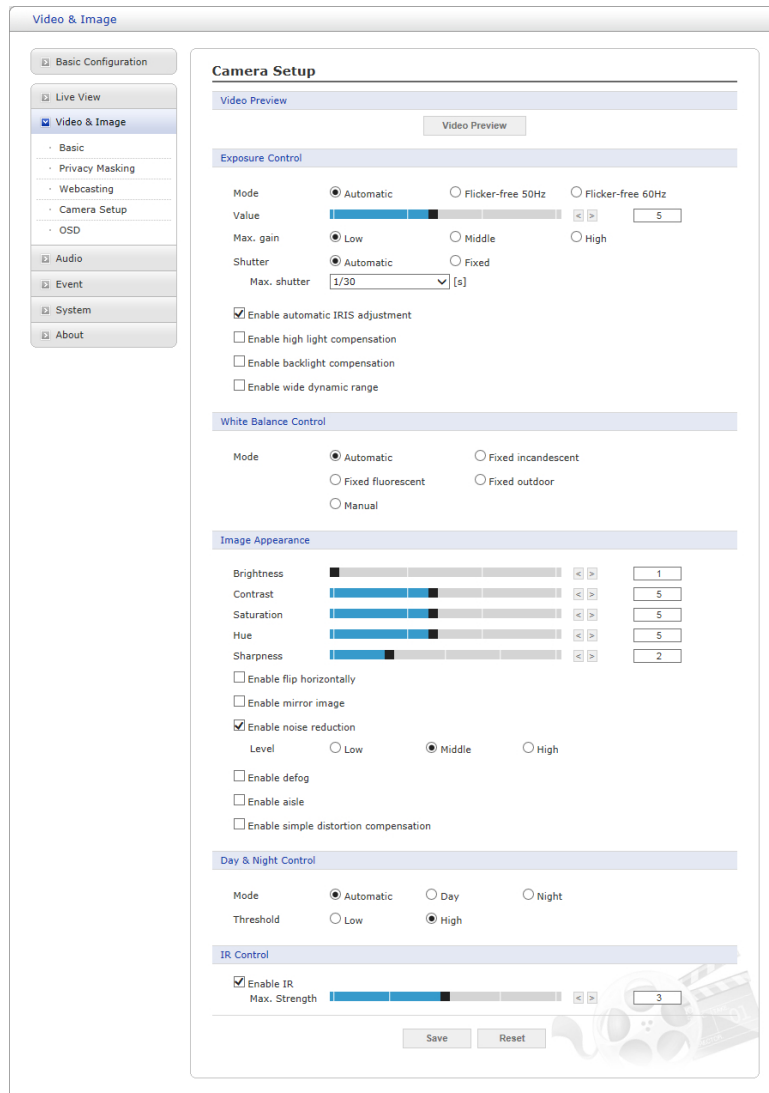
Video & Image

Basic Configuration

Live View

Video & Image

Basic

Privacy Masking

Webcasting

Camera Setup

OSD

Audio

Event

System

About

Camera Setup

Video Preview

Video Preview

Exposure Control

Mode Automatic Flicker-free 50Hz Flicker-free 60Hz

Value < > 5

Max. gain Low Middle High

Shutter Automatic Fixed

Max. shutter 1/30 [s]

Enable automatic IRIS adjustment

Enable high light compensation

Enable backlight compensation

Enable wide dynamic range

White Balance Control

Mode Automatic Fixed incandescent

Fixed fluorescent Fixed outdoor

Manual

Image Appearance

Brightness < > 1

Contrast < > 5

Saturation < > 5

Hue < > 5

Sharpness < > 2

Enable flip horizontally

Enable mirror image

Enable noise reduction

Level Low Middle High

Enable defog

Enable aisle

Enable simple distortion compensation

Day & Night Control

Mode Automatic Day Night

Threshold Low High

IR Control

Enable IR

Max. Strength < > 3

Save Reset